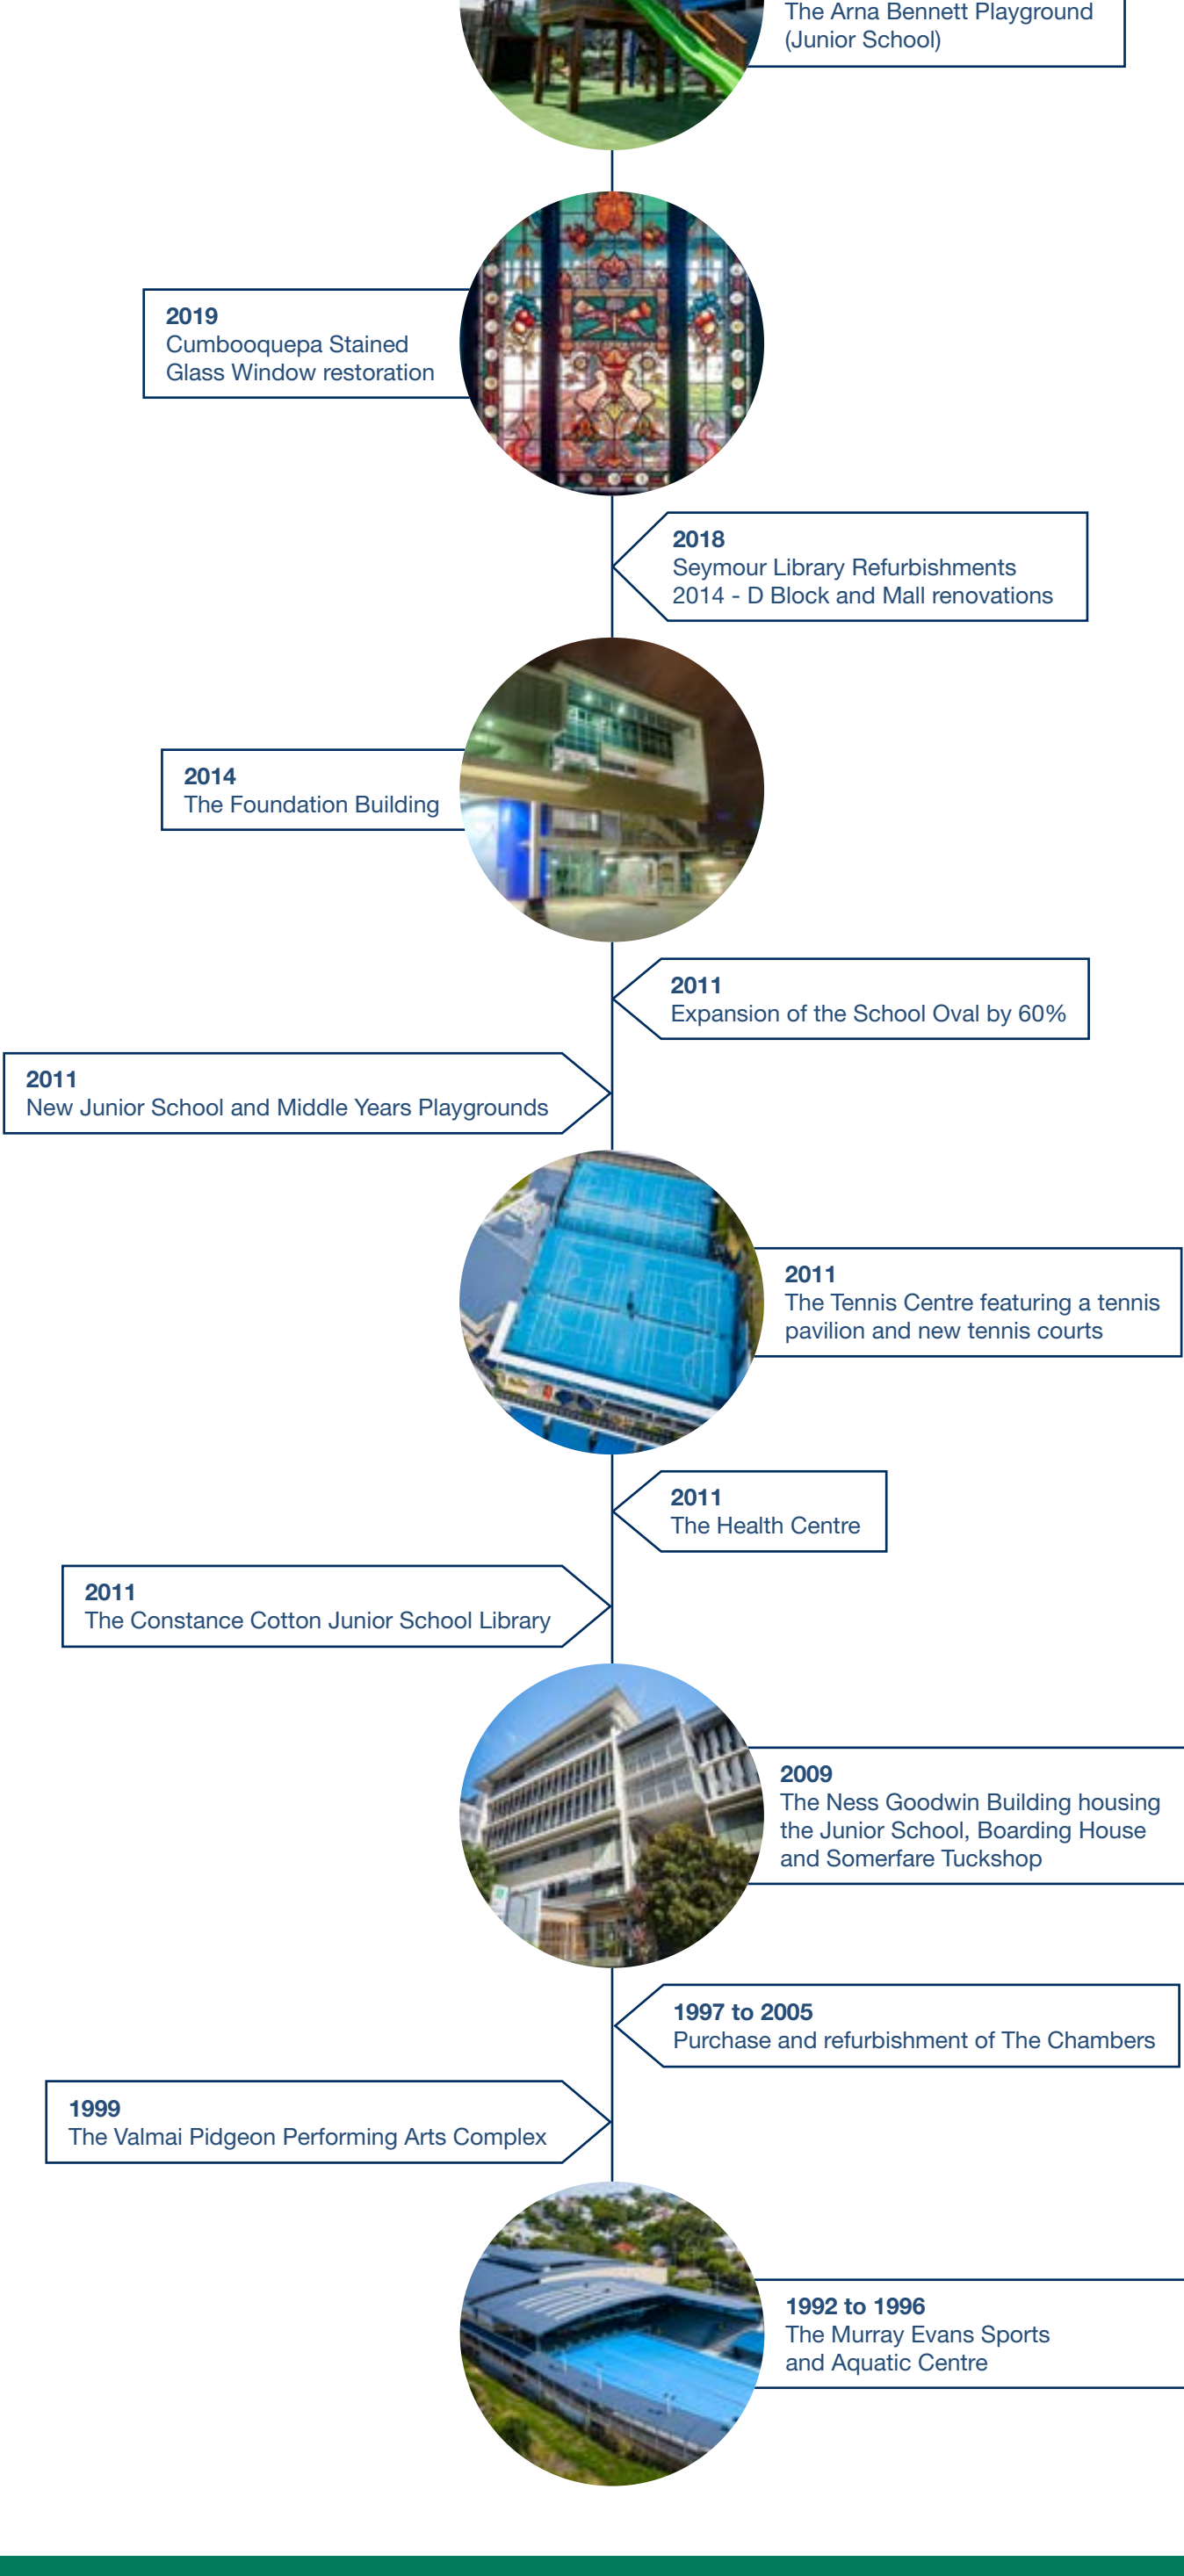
The Arna Bennett Playground (Junior School)

2019
Cumbooquepa Stained Glass Window restoration

2018
Seymour Library Refurbishments
2014 - D Block and Mall renovations

2014
The Foundation Building

2011
Expansion of the School Oval by 60%

2011
New Junior School and Middle Years Playgrounds

2011
The Tennis Centre featuring a tennis pavilion and new tennis courts

2011
The Health Centre

2011
The Constance Cotton Junior School Library

2009
The Ness Goodwin Building housing the Junior School, Boarding House and Somerfare Tuckshop

1997 to 2005
Purchase and refurbishment of The Chambers

1999
The Valmai Pidgeon Performing Arts Complex

1992 to 1996
The Murray Evans Sports and Aquatic Centre